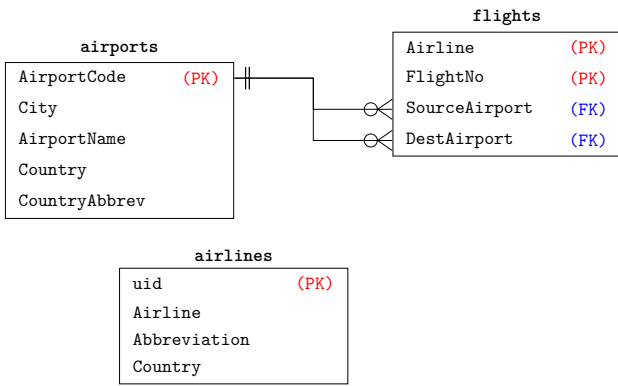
flights

| Airline | (PK) |
|---|---|
| FlightNo | (PK) |
| SourceAirport | (FK) |
| DestAirport | (FK) |

airports

| AirportCode | (PK) |
|---|---|
| City | |
| AirportName | |
| Country | |
| CountryAbbrev | |

airlines

| uid | (PK) |
|---|---|
| Airline | |
| Abbreviation | |
| Country | |